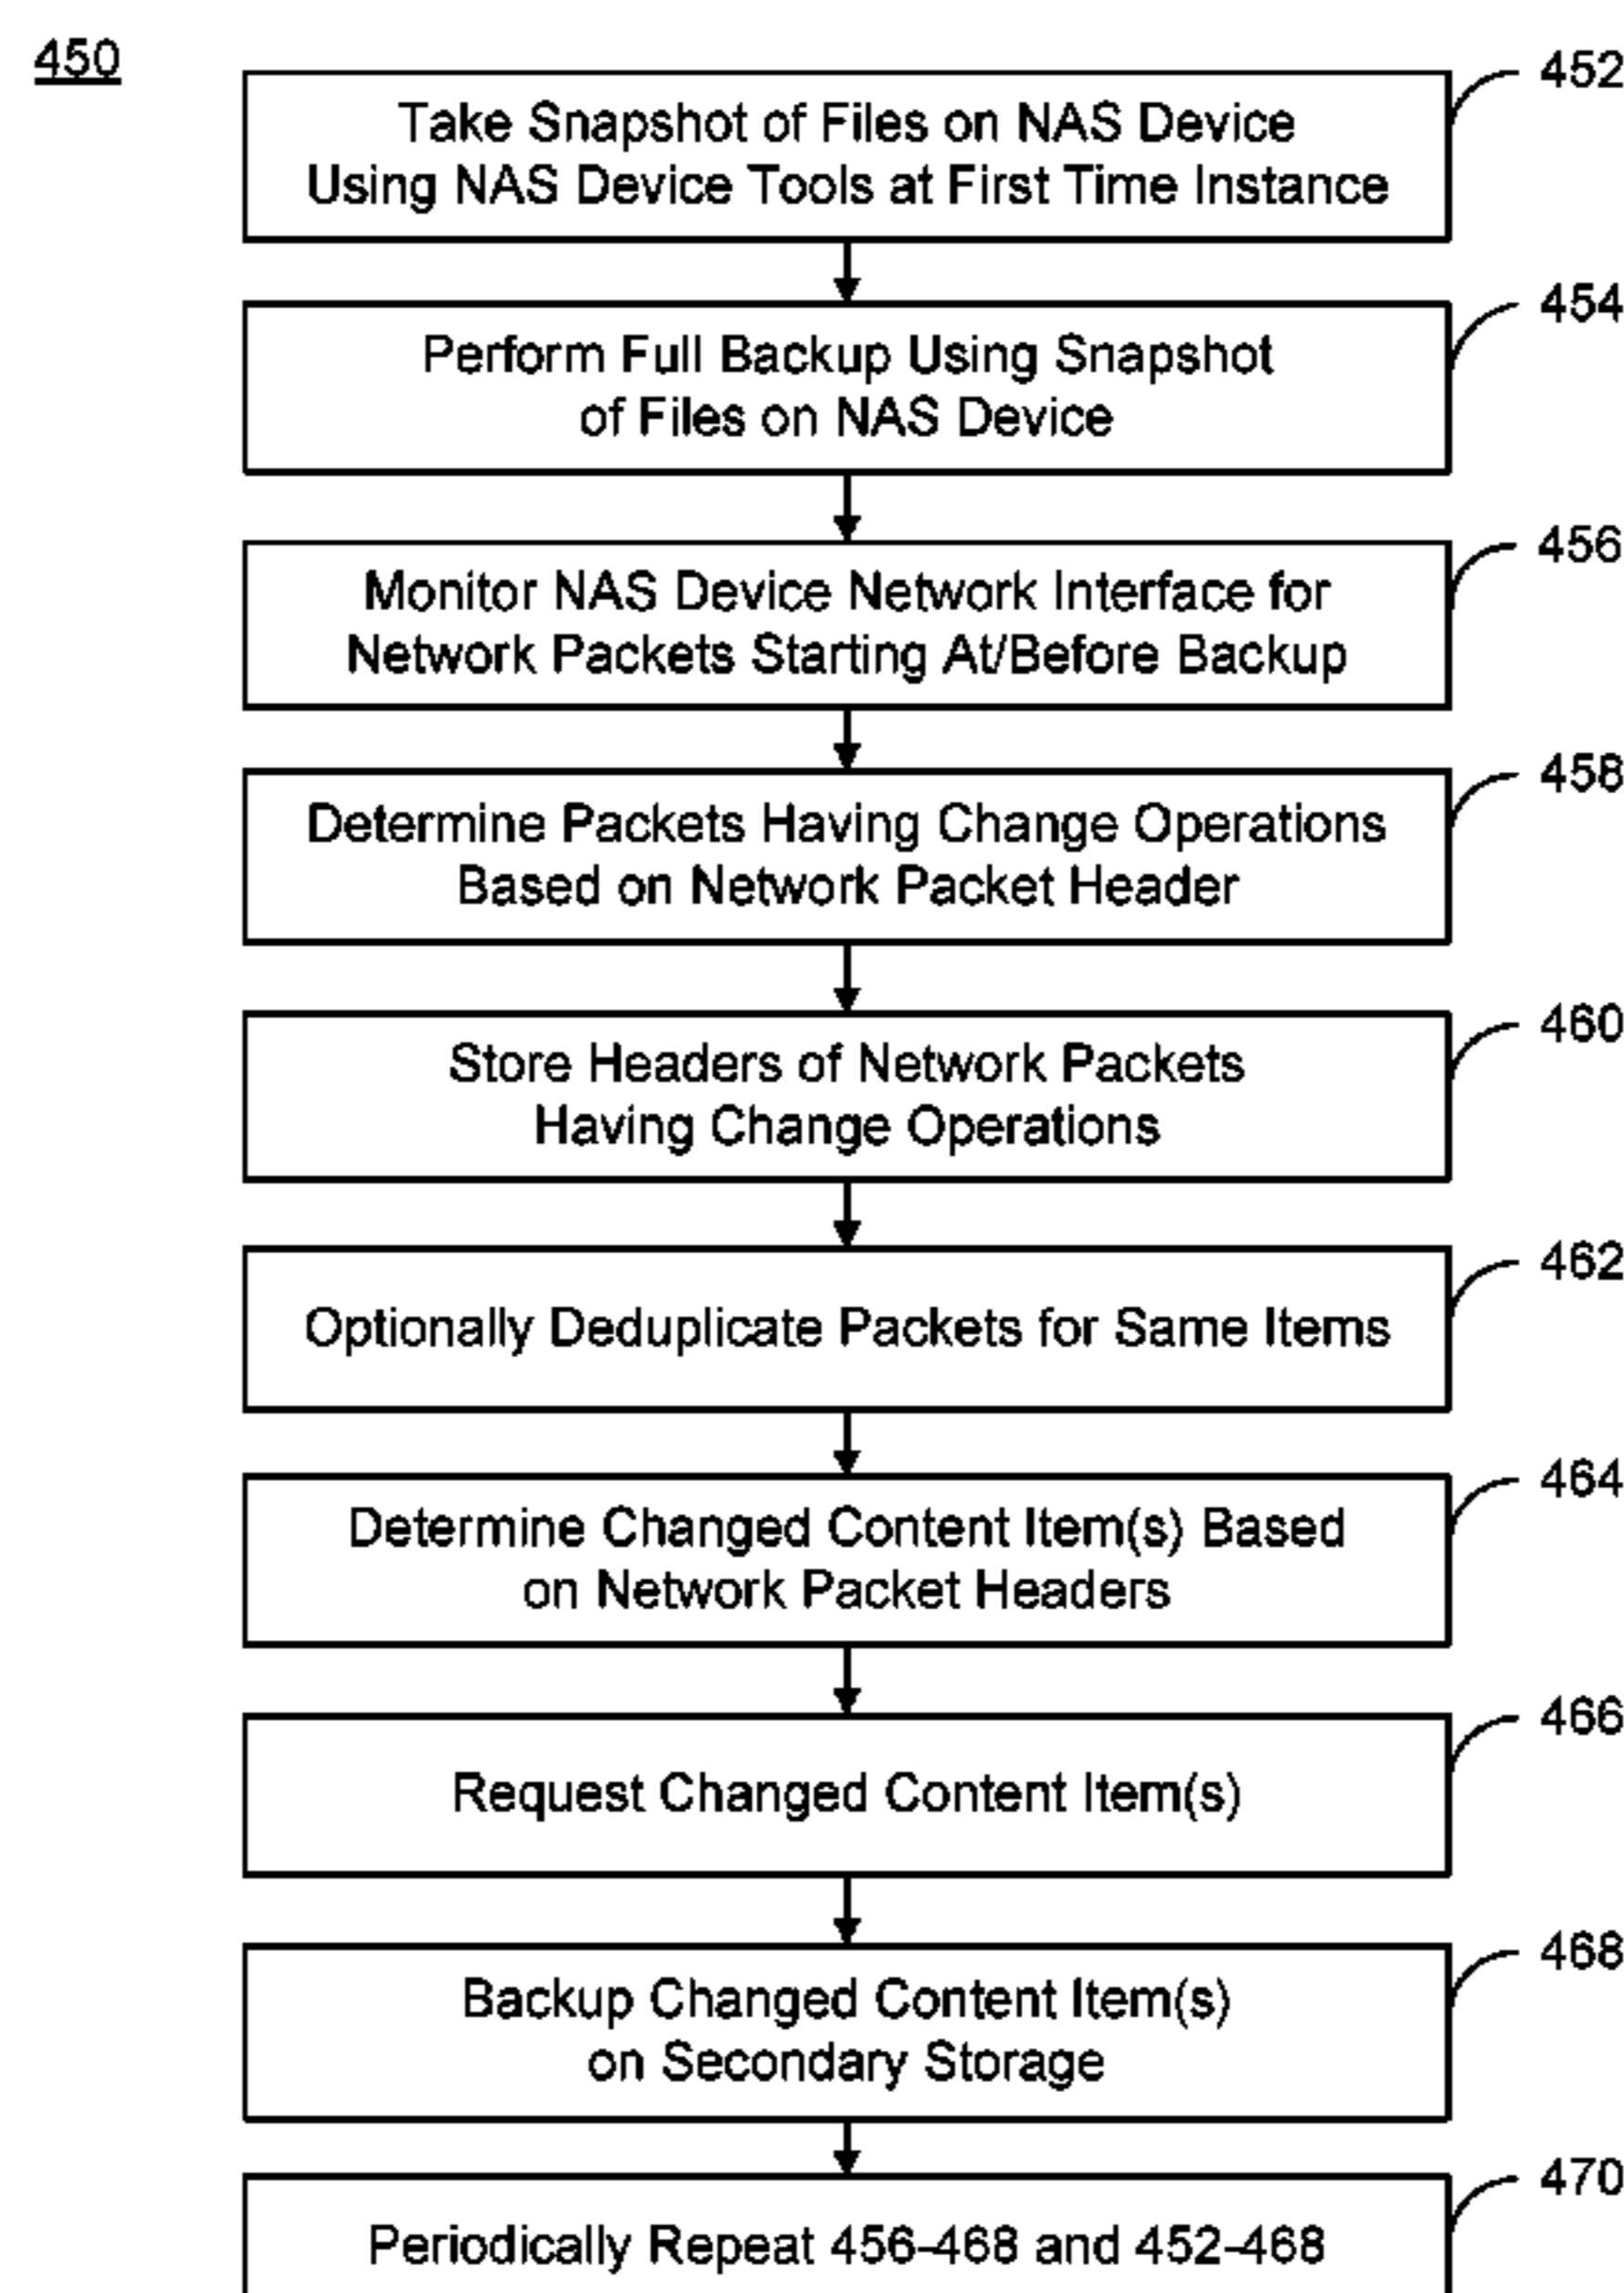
450

452
Take Snapshot of Files on NAS Device Using NAS Device Tools at First Time Instance

454
Perform Full Backup Using Snapshot of Files on NAS Device

456
Monitor NAS Device Network Interface for Network Packets Starting At/Before Backup

458
Determine Packets Having Change Operations Based on Network Packet Header

460
Store Headers of Network Packets Having Change Operations

462
Optionally Deduplicate Packets for Same Items

464
Determine Changed Content Item(s) Based on Network Packet Headers

466
Request Changed Content Item(s)

468
Backup Changed Content Item(s) on Secondary Storage

470
Periodically Repeat 456-468 and 452-468